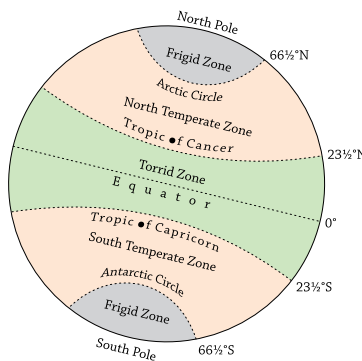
North Pole
Frigid Zone
66½°N
Arctic Circle
North Temperate Zone
Tropic of Cancer
23½°N
Torrid Zone
Equator
0°
Tropic of Capricorn
South Temperate Zone
23½°S
Antarctic Circle
Frigid Zone
South Pole
66½°S